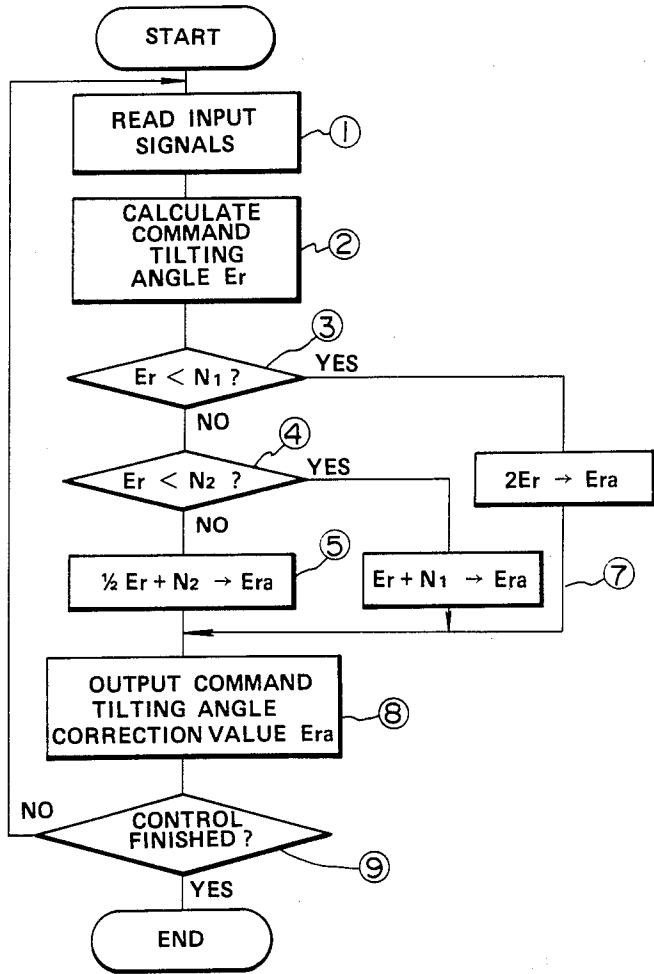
START

READ INPUT SIGNALS
①

CALCULATE COMMAND TILTING ANGLE Er
②

③
$Er < N_1$ ?
YES
NO

④
$Er < N_2$ ?
YES
NO

$2Er \rightarrow Era$

⑤
$\frac{1}{2} Er + N_2 \rightarrow Era$

$Er + N_1 \rightarrow Era$

⑥

⑦

OUTPUT COMMAND TILTING ANGLE CORRECTION VALUE Era
⑧

NO
CONTROL FINISHED ?
⑨
YES

END